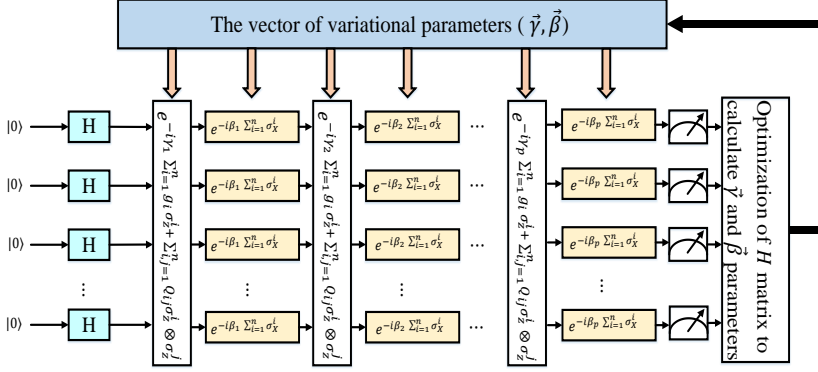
The vector of variational parameters ( $\vec{\gamma}, \vec{\beta}$)

$|0\rangle$ H
$|0\rangle$ H
$|0\rangle$ H
⋮
$|0\rangle$ H

$e^{-i\gamma_1 \sum_{i=1}^{n} g_i \sigma_z^i + \sum_{i,j=1}^{n} Q_{ij} \sigma_z^i \otimes \sigma_z^j}$

$e^{-i\beta_1 \sum_{i=1}^{n} \sigma_x^i}$
$e^{-i\beta_1 \sum_{i=1}^{n} \sigma_x^i}$
$e^{-i\beta_1 \sum_{i=1}^{n} \sigma_x^i}$
⋮
$e^{-i\beta_1 \sum_{i=1}^{n} \sigma_x^i}$

$e^{-i\gamma_2 \sum_{i=1}^{n} g_i \sigma_z^i + \sum_{i,j=1}^{n} Q_{ij} \sigma_z^i \otimes \sigma_z^j}$

$e^{-i\beta_2 \sum_{i=1}^{n} \sigma_x^i}$ …
$e^{-i\beta_2 \sum_{i=1}^{n} \sigma_x^i}$ …
$e^{-i\beta_2 \sum_{i=1}^{n} \sigma_x^i}$ …
⋮
$e^{-i\beta_2 \sum_{i=1}^{n} \sigma_x^i}$ …

$e^{-i\gamma_p \sum_{i=1}^{n} g_i \sigma_z^i + \sum_{i,j=1}^{n} Q_{ij} \sigma_z^i \otimes \sigma_z^j}$

$e^{-i\beta_p \sum_{i=1}^{n} \sigma_x^i}$
$e^{-i\beta_p \sum_{i=1}^{n} \sigma_x^i}$
$e^{-i\beta_p \sum_{i=1}^{n} \sigma_x^i}$
⋮
$e^{-i\beta_p \sum_{i=1}^{n} \sigma_x^i}$

Optimization of $H$ matrix to calculate $\vec{\gamma}$ and $\vec{\beta}$ parameters